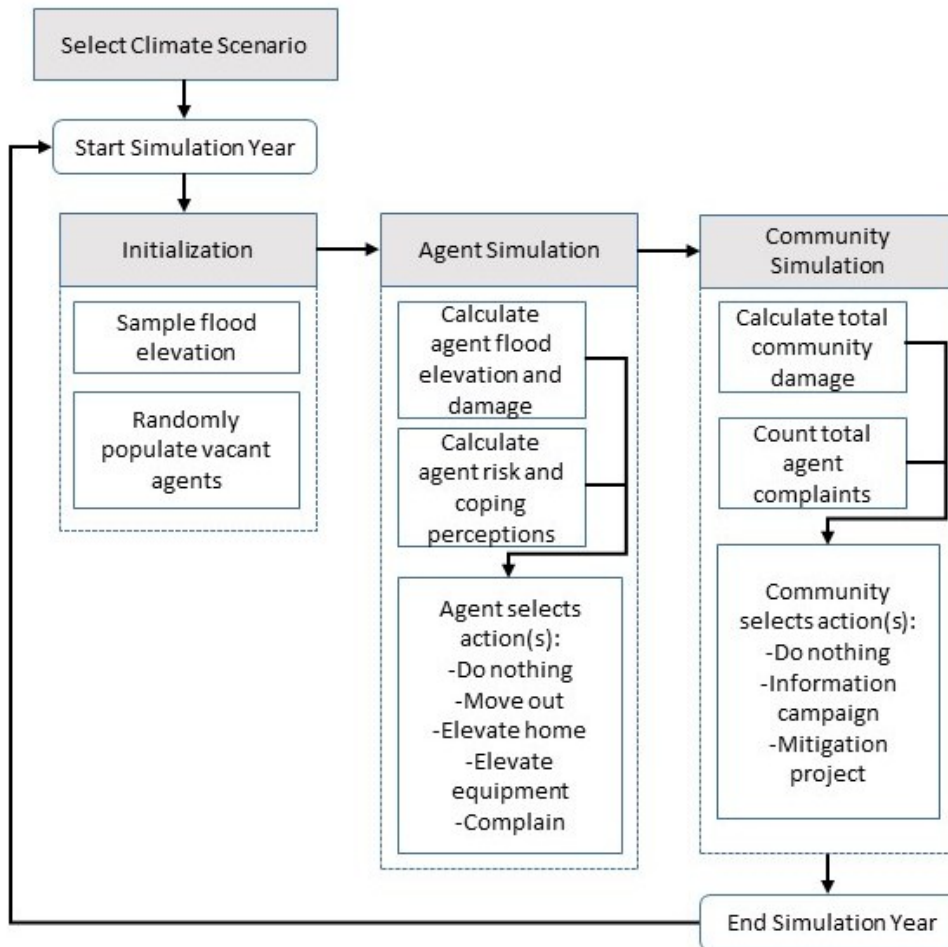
Select Climate Scenario

Start Simulation Year

Initialization

Sample flood elevation

Randomly populate vacant agents

Agent Simulation

Calculate agent flood elevation and damage

Calculate agent risk and coping perceptions

Agent selects action(s):
-Do nothing
-Move out
-Elevate home
-Elevate equipment
-Complain

Community Simulation

Calculate total community damage

Count total agent complaints

Community selects action(s):
-Do nothing
-Information campaign
-Mitigation project

End Simulation Year